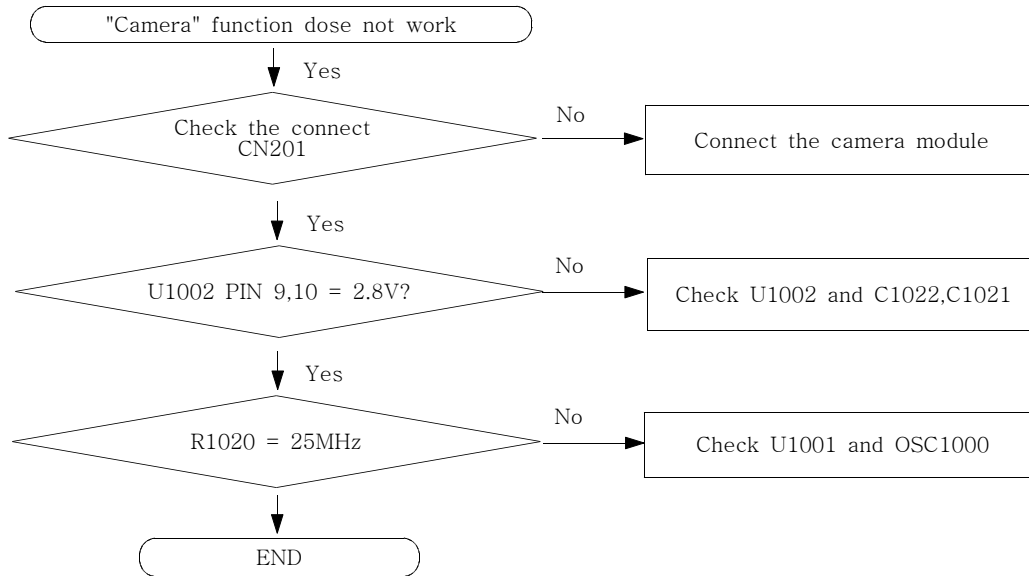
"Camera" function dose not work

Yes

Check the connect CN201

No

Connect the camera module

Yes

U1002 PIN 9,10 = 2.8V?

No

Check U1002 and C1022,C1021

Yes

R1020 = 25MHz

No

Check U1001 and OSC1000

END